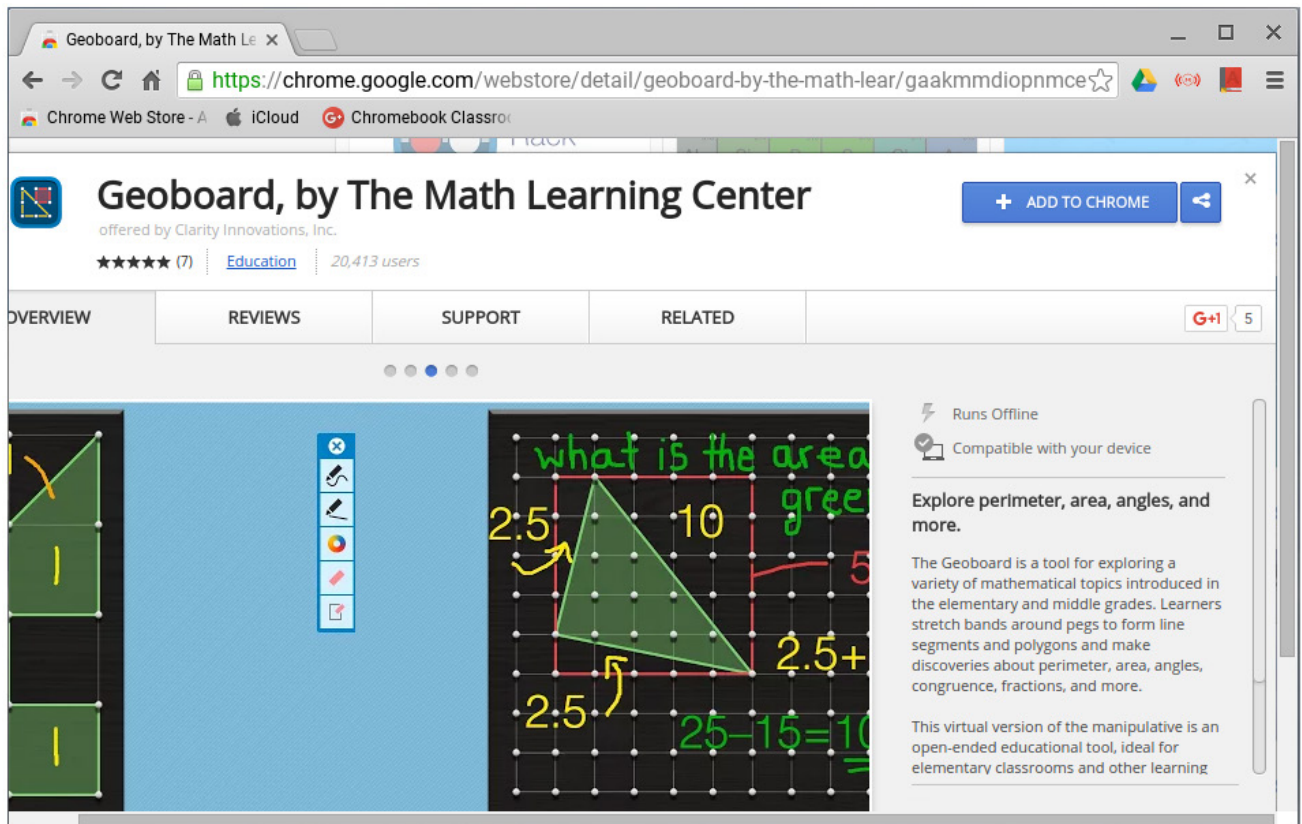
Geoboard, by The Math Le ×

https://chrome.google.com/webstore/detail/geoboard-by-the-math-lear/gaakmmdiopnmce

Chrome Web Store - A   iCloud   Chromebook Classro

Geoboard, by The Math Learning Center
offered by Clarity Innovations, Inc.
★★★★★ (7) | Education | 20,413 users

+ ADD TO CHROME

×

OVERVIEW | REVIEWS | SUPPORT | RELATED

G+1 5

what is the area
gree
2.5
10
5
2.5+
2.5
25−15=1

Runs Offline
Compatible with your device

Explore perimeter, area, angles, and more.

The Geoboard is a tool for exploring a variety of mathematical topics introduced in the elementary and middle grades. Learners stretch bands around pegs to form line segments and polygons and make discoveries about perimeter, area, angles, congruence, fractions, and more.

This virtual version of the manipulative is an open-ended educational tool, ideal for elementary classrooms and other learning